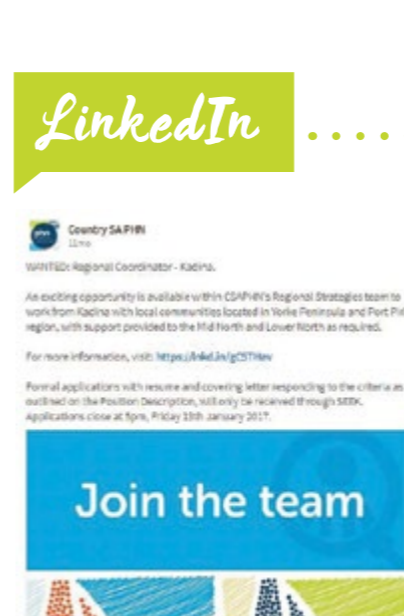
LinkedIn ....

Country SA PHN
11mo

WANTED: Regional Coordinator - Kadina.

An exciting opportunity is available within CSAPHN's Regional Strategies team to work from Kadina with local communities located in Yorke Peninsula and Port Pi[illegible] region, with support provided to the Mid North and Lower North as required.

For more information, visit: https://lnkd.in/gCSTHev

Formal applications with resume and covering letter responding to the criteria as outlined on the Position Description, will only be received through SEEK. Applications close at 5pm, Friday 13th January 2017.

Join the team